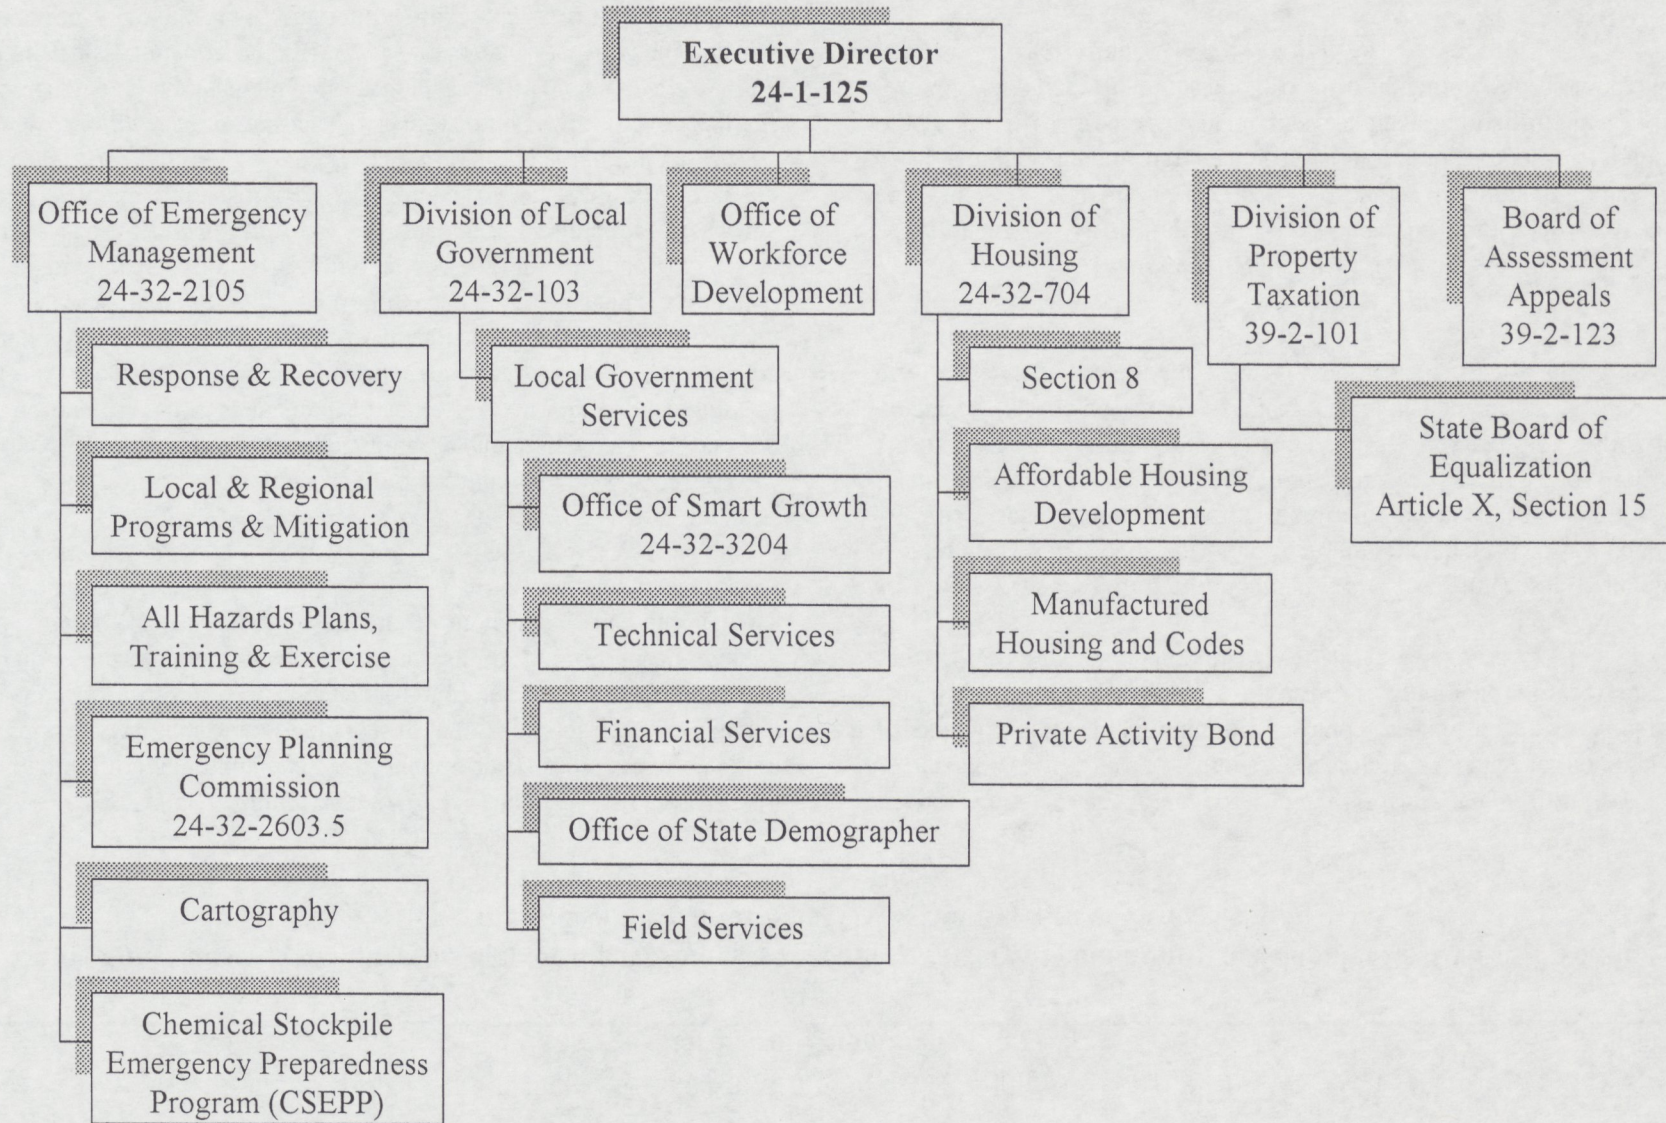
Executive Director
24-1-125

Office of Emergency Management
24-32-2105

Response & Recovery

Local & Regional Programs & Mitigation

All Hazards Plans, Training & Exercise

Emergency Planning Commission
24-32-2603.5

Cartography

Chemical Stockpile Emergency Preparedness Program (CSEPP)

Division of Local Government
24-32-103

Local Government Services

Office of Smart Growth
24-32-3204

Technical Services

Financial Services

Office of State Demographer

Field Services

Office of Workforce Development

Division of Housing
24-32-704

Section 8

Affordable Housing Development

Manufactured Housing and Codes

Private Activity Bond

Division of Property Taxation
39-2-101

Board of Assessment Appeals
39-2-123

State Board of Equalization
Article X, Section 15